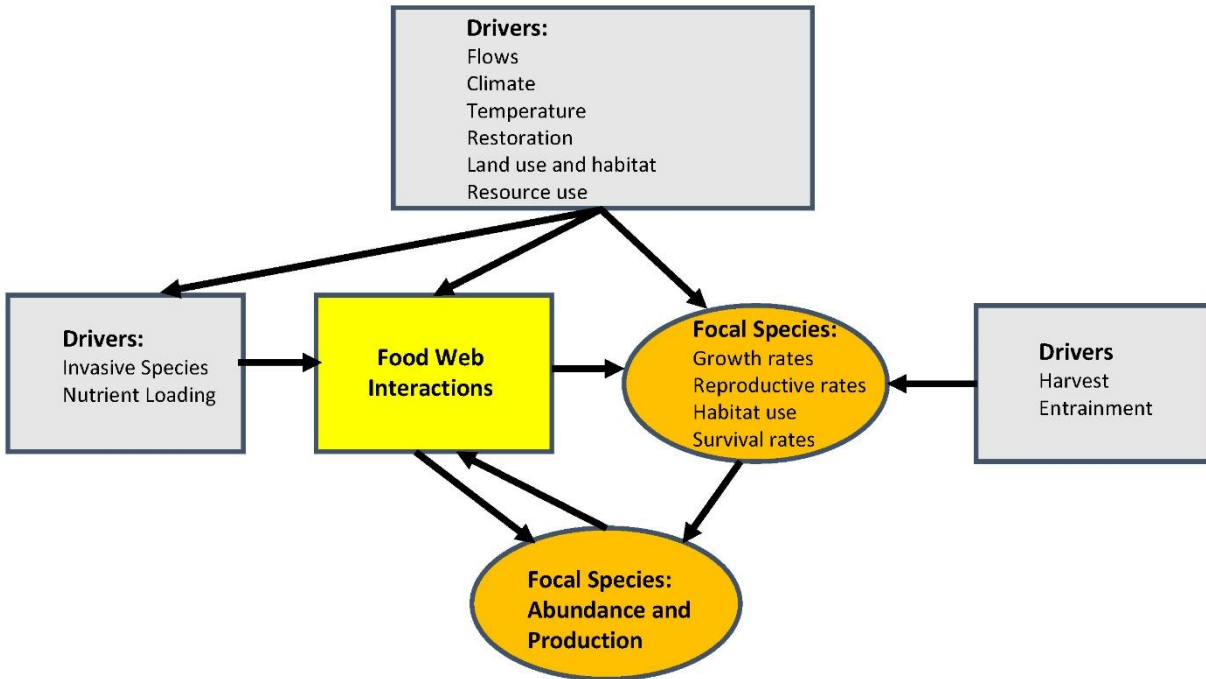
Drivers:
Flows
Climate
Temperature
Restoration
Land use and habitat
Resource use

Drivers:
Invasive Species
Nutrient Loading

Food Web Interactions

Focal Species:
Growth rates
Reproductive rates
Habitat use
Survival rates

Drivers
Harvest
Entrainment

Focal Species:
Abundance and Production